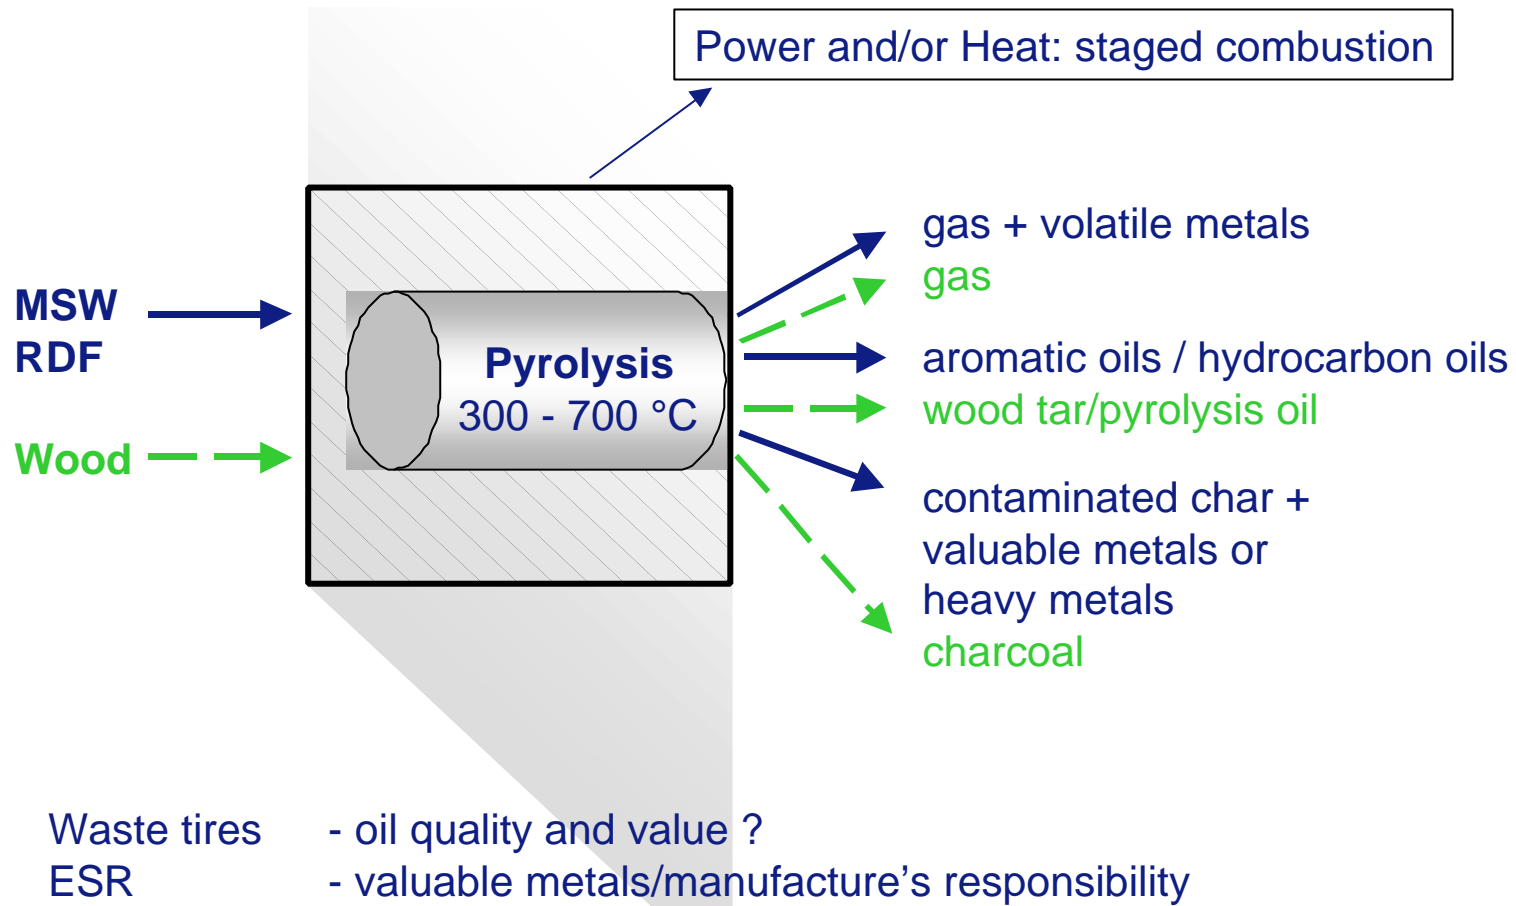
Power and/or Heat: staged combustion

MSW
RDF

Wood

Pyrolysis
300 - 700 °C

gas + volatile metals
gas

aromatic oils / hydrocarbon oils
wood tar/pyrolysis oil

contaminated char + valuable metals or heavy metals
charcoal

Waste tires - oil quality and value ?
ESR - valuable metals/manufacture’s responsibility